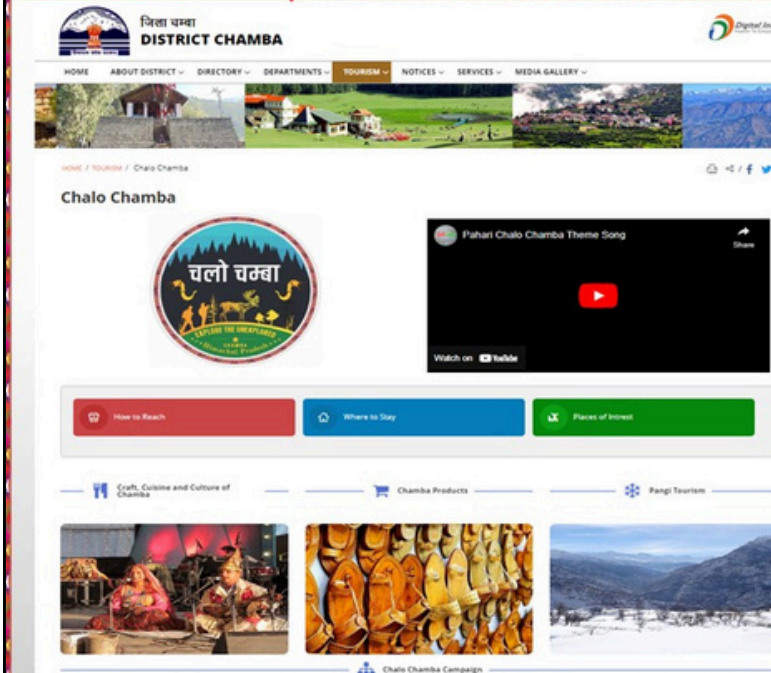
जिला चम्बा
DISTRICT CHAMBA

Digital In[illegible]

HOME ABOUT DISTRICT DIRECTORY DEPARTMENTS TOURISM NOTICES SERVICES MEDIA GALLERY

HOME / TOURISM / Chalo Chamba

Chalo Chamba

चलो चम्बा
EXPLORE THE UNEXPLORED
CHAMBA
Himachal Pradesh

Pahari Chalo Chamba Theme Song
Share
Watch on YouTube

How to Reach
Where to Stay
Places of Intrest

Craft, Cuisine and Culture of Chamba
Chamba Products
Pangi Tourism

Chalo Chamba Campaign